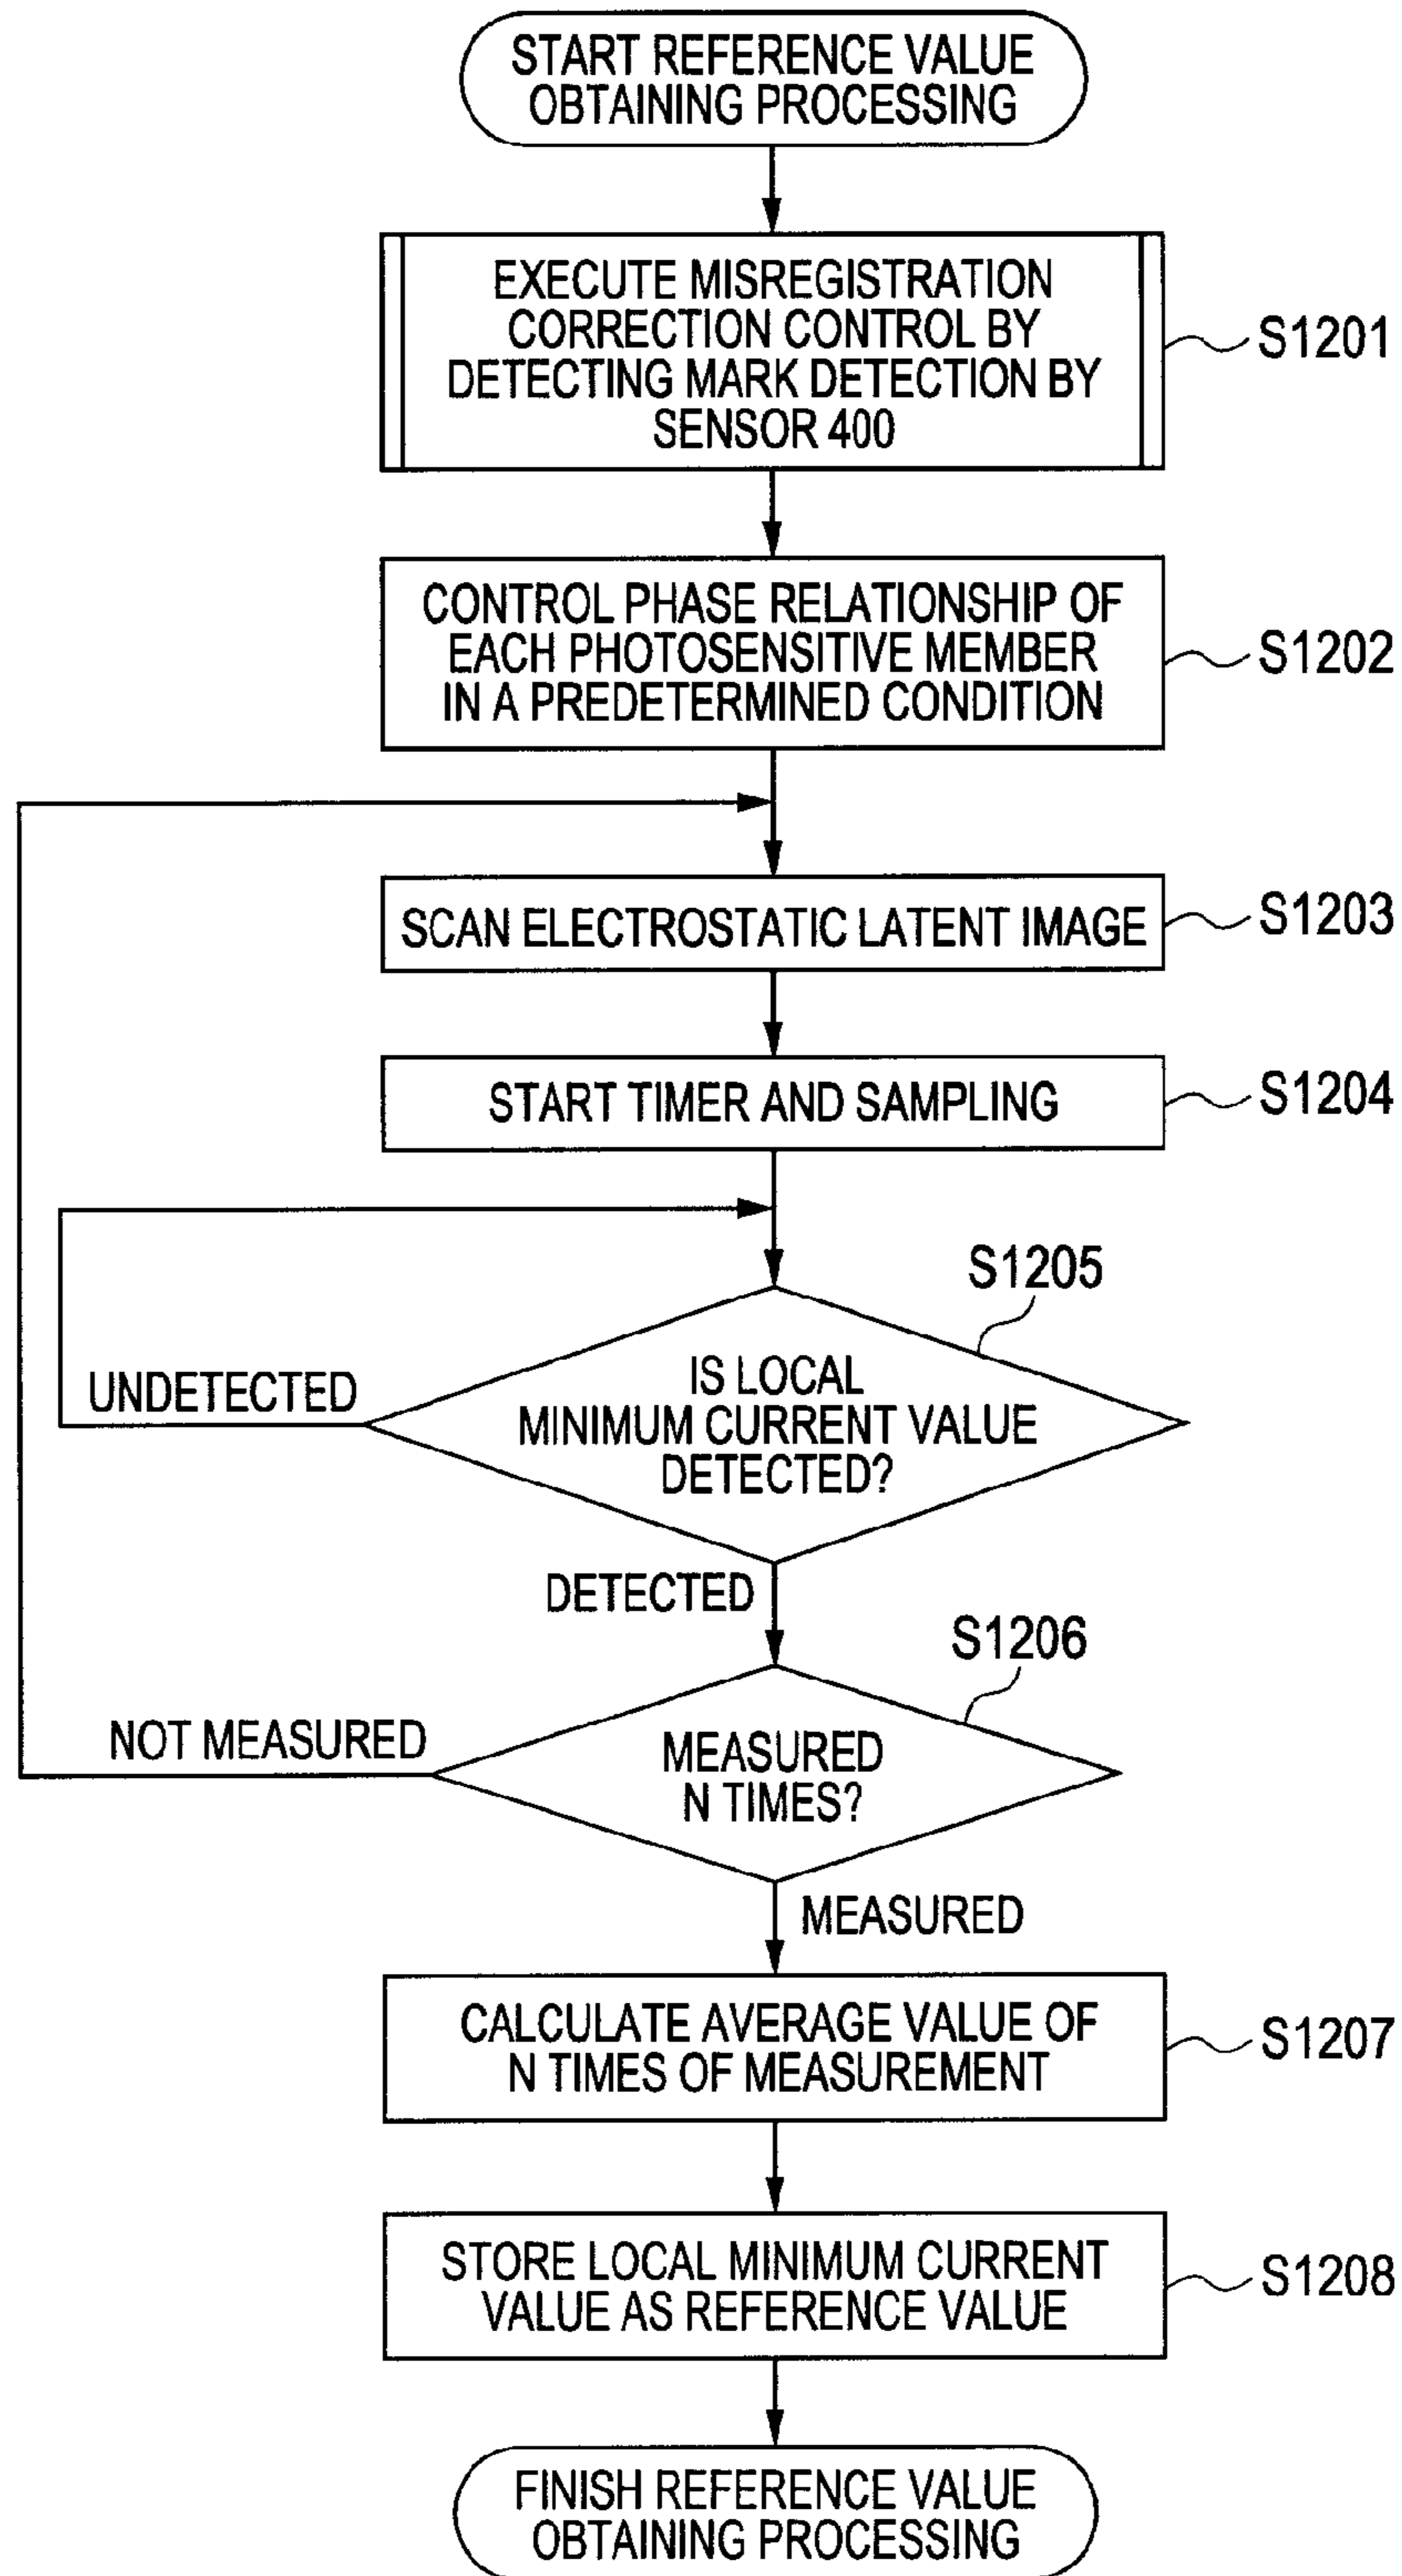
START REFERENCE VALUE OBTAINING PROCESSING

EXECUTE MISREGISTRATION CORRECTION CONTROL BY DETECTING MARK DETECTION BY SENSOR 400

S1201

CONTROL PHASE RELATIONSHIP OF EACH PHOTOSENSITIVE MEMBER IN A PREDETERMINED CONDITION

S1202

SCAN ELECTROSTATIC LATENT IMAGE

S1203

START TIMER AND SAMPLING

S1204

S1205

UNDETECTED

IS LOCAL MINIMUM CURRENT VALUE DETECTED?

DETECTED

S1206

NOT MEASURED

MEASURED N TIMES?

MEASURED

CALCULATE AVERAGE VALUE OF N TIMES OF MEASUREMENT

S1207

STORE LOCAL MINIMUM CURRENT VALUE AS REFERENCE VALUE

S1208

FINISH REFERENCE VALUE OBTAINING PROCESSING